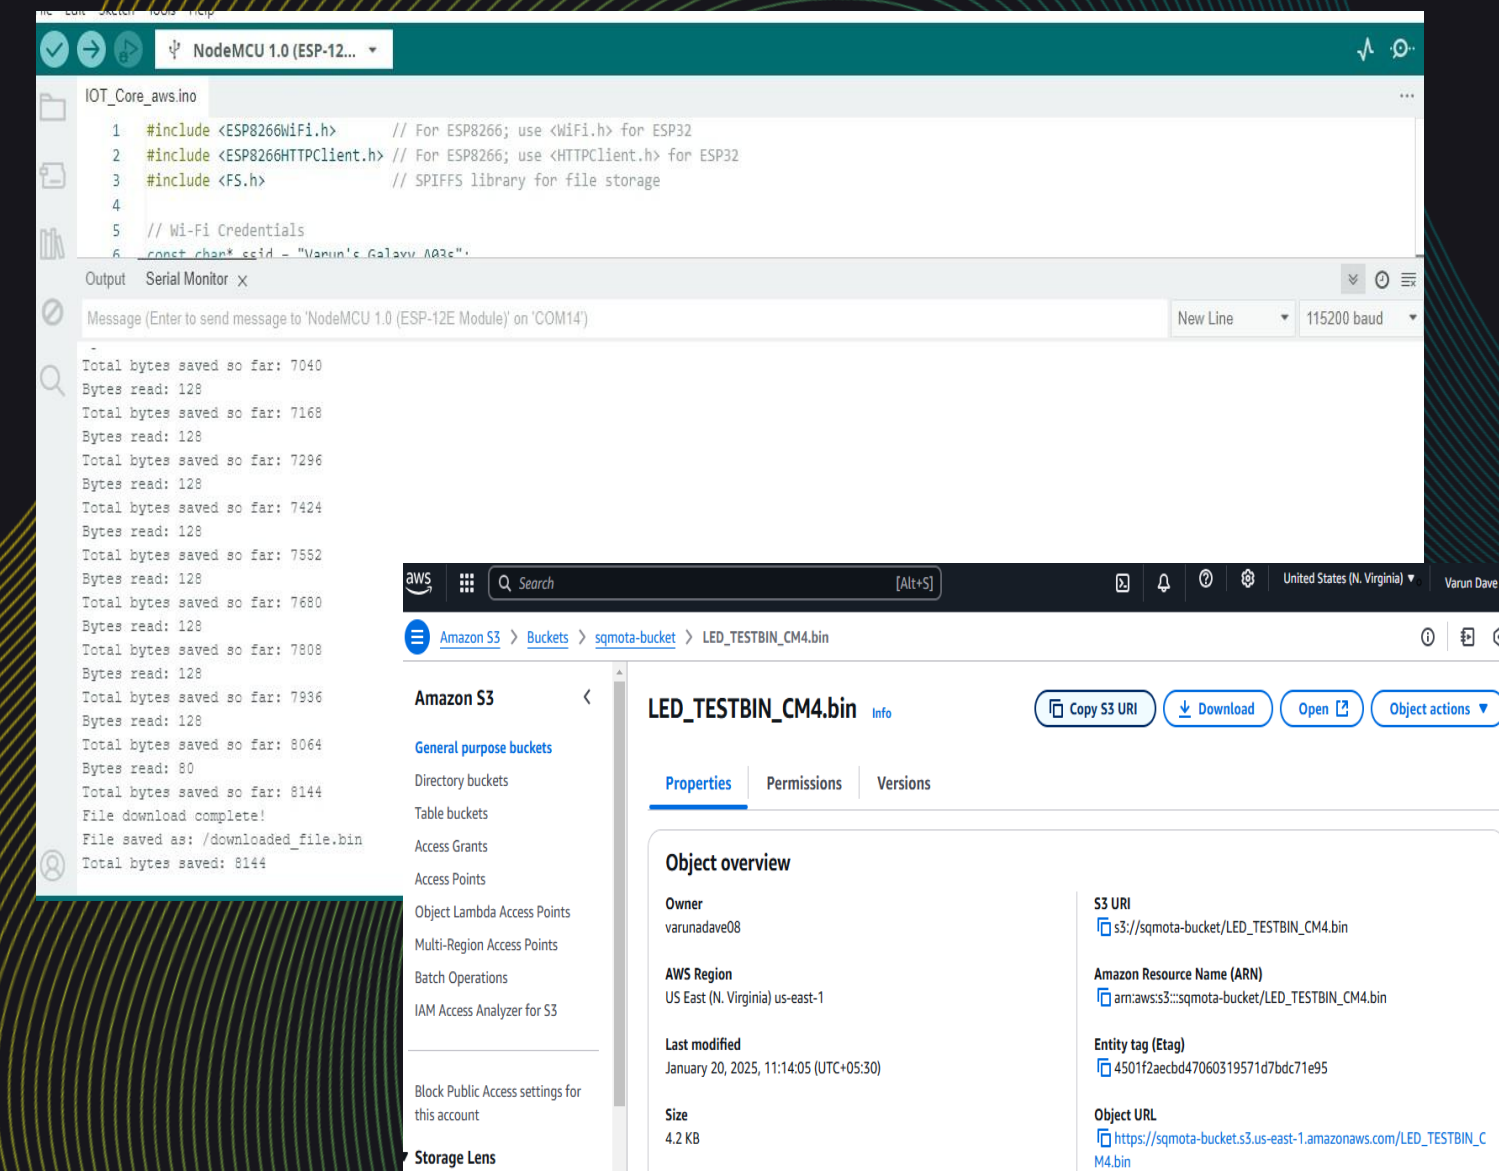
NodeMCU 1.0 (ESP-12...

IOT_Core_aws.ino

1 #include <ESP8266WiFi.h> // For ESP8266; use <WiFi.h> for ESP32
2 #include <ESP8266HTTPClient.h> // For ESP8266; use <HTTPClient.h> for ESP32
3 #include <FS.h> // SPIFFS library for file storage
4
5 // Wi-Fi Credentials
6 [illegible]

Output Serial Monitor X

Message (Enter to send message to 'NodeMCU 1.0 (ESP-12E Module)' on 'COM14')

New Line

115200 baud

Total bytes saved so far: 7040
Bytes read: 128
Total bytes saved so far: 7168
Bytes read: 128
Total bytes saved so far: 7296
Bytes read: 128
Total bytes saved so far: 7424
Bytes read: 128
Total bytes saved so far: 7552
Bytes read: 128
Total bytes saved so far: 7680
Bytes read: 128
Total bytes saved so far: 7808
Bytes read: 128
Total bytes saved so far: 7936
Bytes read: 128
Total bytes saved so far: 8064
Bytes read: 80
Total bytes saved so far: 8144
File download complete!
File saved as: /downloaded_file.bin
Total bytes saved: 8144

aws Search [Alt+S] United States (N. Virginia) ▼ Varun Dave

Amazon S3 > Buckets > sqmota-bucket > LED_TESTBIN_CM4.bin

Amazon S3

General purpose buckets
Directory buckets
Table buckets
Access Grants
Access Points
Object Lambda Access Points
Multi-Region Access Points
Batch Operations
IAM Access Analyzer for S3

Block Public Access settings for this account

Storage Lens

LED_TESTBIN_CM4.bin Info

Copy S3 URI Download Open Object actions ▼

Properties Permissions Versions

Object overview

Owner
varunadave08

AWS Region
US East (N. Virginia) us-east-1

Last modified
January 20, 2025, 11:14:05 (UTC+05:30)

Size
4.2 KB

S3 URI
s3://sqmota-bucket/LED_TESTBIN_CM4.bin

Amazon Resource Name (ARN)
arn:aws:s3:::sqmota-bucket/LED_TESTBIN_CM4.bin

Entity tag (Etag)
4501f2aecbd47060319571d7bdc71e95

Object URL
https://sqmota-bucket.s3.us-east-1.amazonaws.com/LED_TESTBIN_CM4.bin